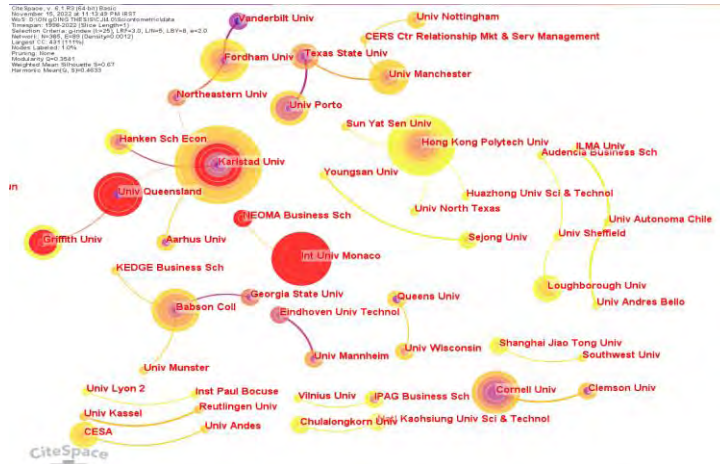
CiteSpace, v. 6.1.R3 (64-bit) Basic
November 15, 2022 at 11:13:49 PM IST
WoS: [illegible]
Timespan: 1998-2022 (Slice Length=1)
Selection Criteria: g-index (k=25), LRF=3.0, L/N=5, LBY=8, e=2.0
Network: N=365, E=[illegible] (Density=0.0013)
Largest CC: 431 ([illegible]%)
Nodes Labeled: 1.0%
Pruning: None
Modularity Q=0.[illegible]
Weighted Mean Silhouette S=0.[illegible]
Harmonic Mean(Q, S)=0.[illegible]

Vanderbilt Univ
Univ Nottingham
CERS Ctr Relationship Mkt & Serv Management
Fordham Univ
Texas State Univ
Univ Manchester
Northeastern Univ
Univ Porto
Sun Yat Sen Univ
Hanken Sch Econ
Hong Kong Polytech Univ
ILMA Univ
Audencia Business Sch
Karlstad Univ
Youngsan Univ
Univ Queensland
Huazhong Univ Sci & Technol
Univ North Texas
NEOMA Business Sch
Univ Autonoma Chile
Griffith Univ
Aarhus Univ
Sejong Univ
Univ Sheffield
Int Univ Monaco
KEDGE Business Sch
Loughborough Univ
Georgia State Univ
Queens Univ
Babson Coll
Univ Andres Bello
Eindhoven Univ Technol
Univ Mannheim
Univ Wisconsin
Shanghai Jiao Tong Univ
Southwest Univ
Univ Munster
Univ Lyon 2
Inst Paul Bocuse
Cornell Univ
Clemson Univ
Vilnius Univ
IPAG Business Sch
Univ Kassel
Reutlingen Univ
Chulalongkorn Univ
Natl Kaohsiung Univ Sci & Technol
CESA
Univ Andes
CiteSpace